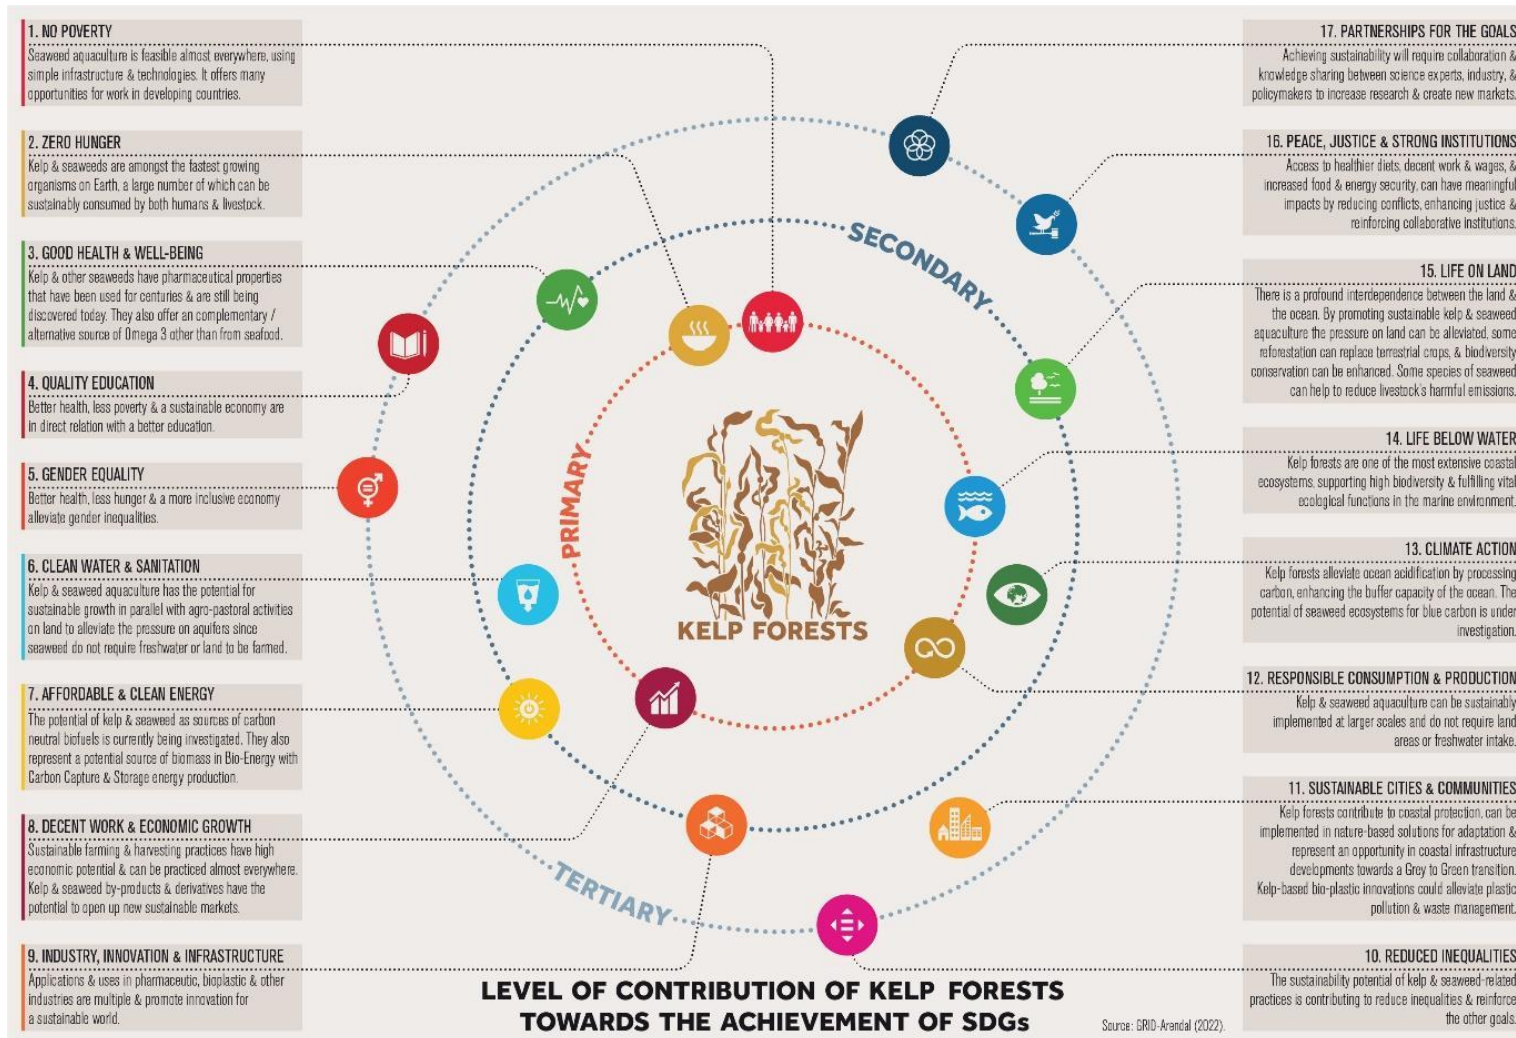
1. NO POVERTY
Seaweed aquaculture is feasible almost everywhere, using simple infrastructure & technologies. It offers many opportunities for work in developing countries.

2. ZERO HUNGER
Kelp & seaweeds are amongst the fastest growing organisms on Earth, a large number of which can be sustainably consumed by both humans & livestock.

3. GOOD HEALTH & WELL-BEING
Kelp & other seaweeds have pharmaceutical properties that have been used for centuries & are still being discovered today. They also offer an complementary / alternative source of Omega 3 other than from seafood.

4. QUALITY EDUCATION
Better health, less poverty & a sustainable economy are in direct relation with a better education.

5. GENDER EQUALITY
Better health, less hunger & a more inclusive economy alleviate gender inequalities.

6. CLEAN WATER & SANITATION
Kelp & seaweed aquaculture has the potential for sustainable growth in parallel with agro-pastoral activities on land to alleviate the pressure on aquifers since seaweed do not require freshwater or land to be farmed.

7. AFFORDABLE & CLEAN ENERGY
The potential of kelp & seaweed as sources of carbon neutral biofuels is currently being investigated. They also represent a potential source of biomass in Bio-Energy with Carbon Capture & Storage energy production.

8. DECENT WORK & ECONOMIC GROWTH
Sustainable farming & harvesting practices have high economic potential & can be practiced almost everywhere. Kelp & seaweed by-products & derivatives have the potential to open up new sustainable markets.

9. INDUSTRY, INNOVATION & INFRASTRUCTURE
Applications & uses in pharmaceutic, bioplastic & other industries are multiple & promote innovation for a sustainable world.

17. PARTNERSHIPS FOR THE GOALS
Achieving sustainability will require collaboration & knowledge sharing between science experts, industry, & policymakers to increase research & create new markets.

16. PEACE, JUSTICE & STRONG INSTITUTIONS
Access to healthier diets, decent work & wages, & increased food & energy security, can have meaningful impacts by reducing conflicts, enhancing justice & reinforcing collaborative institutions.

15. LIFE ON LAND
There is a profound interdependence between the land & the ocean. By promoting sustainable kelp & seaweed aquaculture the pressure on land can be alleviated, some reforestation can replace terrestrial crops, & biodiversity conservation can be enhanced. Some species of seaweed can help to reduce livestock's harmful emissions.

14. LIFE BELOW WATER
Kelp forests are one of the most extensive coastal ecosystems, supporting high biodiversity & fulfilling vital ecological functions in the marine environment.

13. CLIMATE ACTION
Kelp forests alleviate ocean acidification by processing carbon, enhancing the buffer capacity of the ocean. The potential of seaweed ecosystems for blue carbon is under investigation.

12. RESPONSIBLE CONSUMPTION & PRODUCTION
Kelp & seaweed aquaculture can be sustainably implemented at larger scales and do not require land areas or freshwater intake.

11. SUSTAINABLE CITIES & COMMUNITIES
Kelp forests contribute to coastal protection, can be implemented in nature-based solutions for adaptation & represent an opportunity in coastal infrastructure developments towards a Grey to Green transition. Kelp-based bio-plastic innovations could alleviate plastic pollution & waste management.

10. REDUCED INEQUALITIES
The sustainability potential of kelp & seaweed-related practices is contributing to reduce inequalities & reinforce the other goals.

SECONDARY
PRIMARY
TERTIARY
KELP FORESTS

LEVEL OF CONTRIBUTION OF KELP FORESTS TOWARDS THE ACHIEVEMENT OF SDGs

Source: GRID-Arendal (2022).